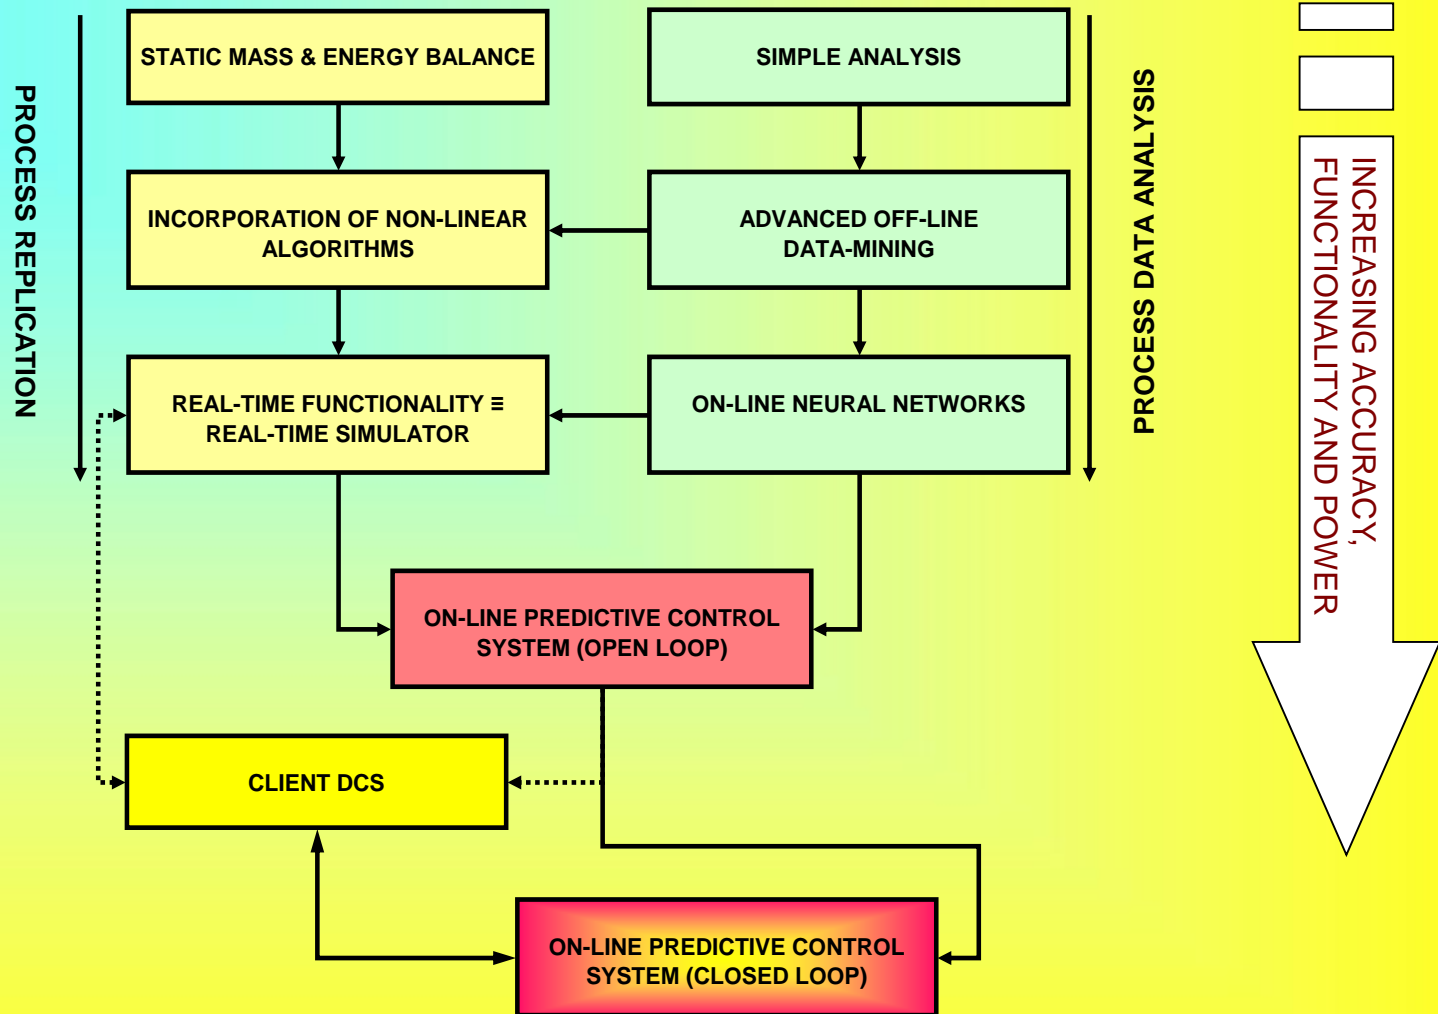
PROCESS REPLICATION

STATIC MASS & ENERGY BALANCE

SIMPLE ANALYSIS

INCORPORATION OF NON-LINEAR ALGORITHMS

ADVANCED OFF-LINE DATA-MINING

REAL-TIME FUNCTIONALITY ≡ REAL-TIME SIMULATOR

ON-LINE NEURAL NETWORKS

PROCESS DATA ANALYSIS

INCREASING ACCURACY, FUNCTIONALITY AND POWER

ON-LINE PREDICTIVE CONTROL SYSTEM (OPEN LOOP)

CLIENT DCS

ON-LINE PREDICTIVE CONTROL SYSTEM (CLOSED LOOP)